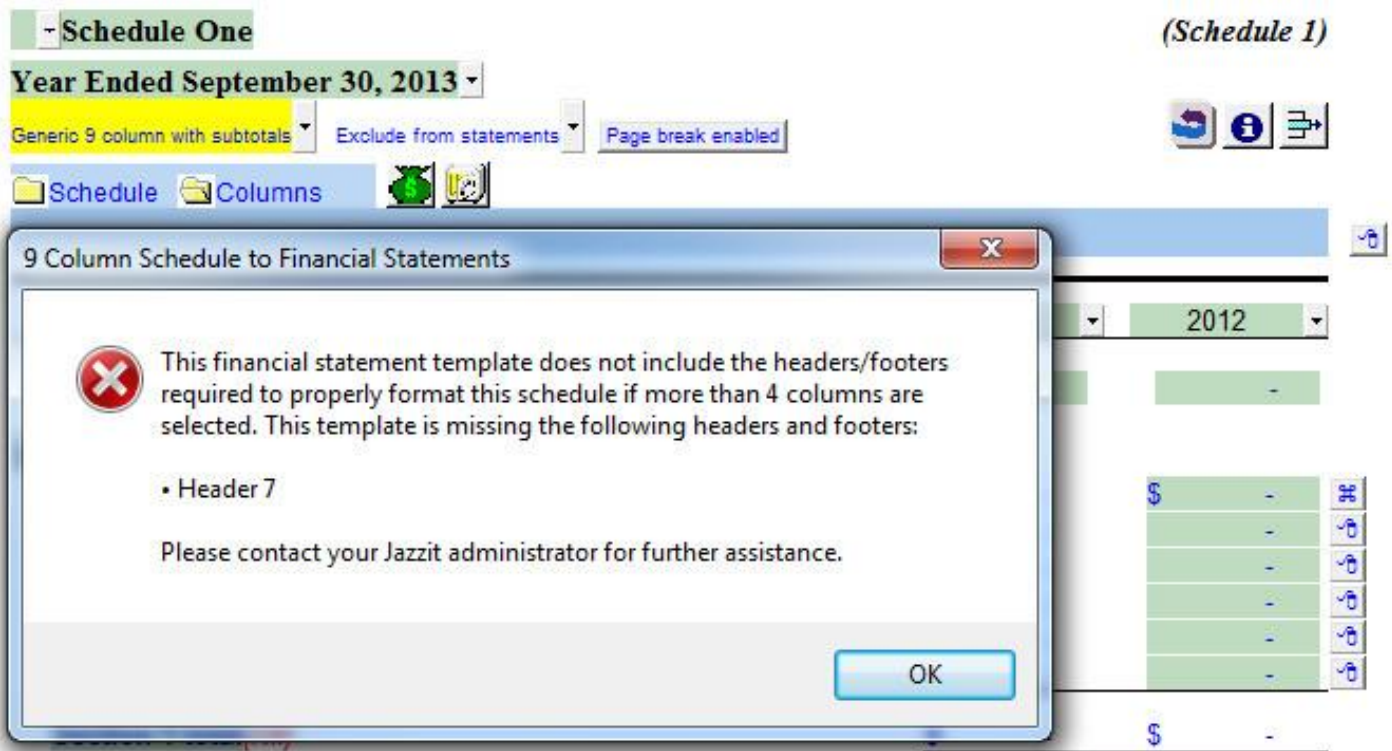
Schedule One

(Schedule 1)

Year Ended September 30, 2013

Generic 9 column with subtotals

Exclude from statements

Page break enabled

Schedule Columns

9 Column Schedule to Financial Statements

This financial statement template does not include the headers/footers required to properly format this schedule if more than 4 columns are selected. This template is missing the following headers and footers:

• Header 7

Please contact your Jazzit administrator for further assistance.

OK

2012

-

$ -

-

-

-

-

-

$ -